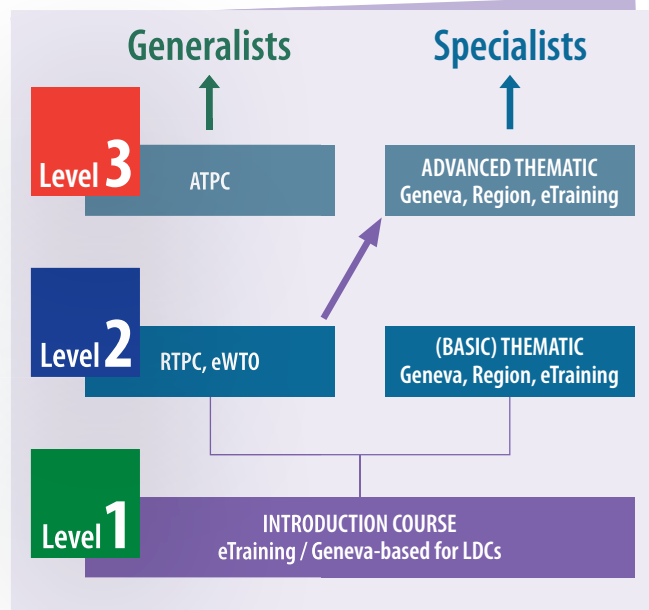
Generalists

Specialists

Level 3

ATPC

ADVANCED THEMATIC
Geneva, Region, eTraining

Level 2

RTPC, eWTO

(BASIC) THEMATIC
Geneva, Region, eTraining

Level 1

INTRODUCTION COURSE
eTraining / Geneva-based for LDCs